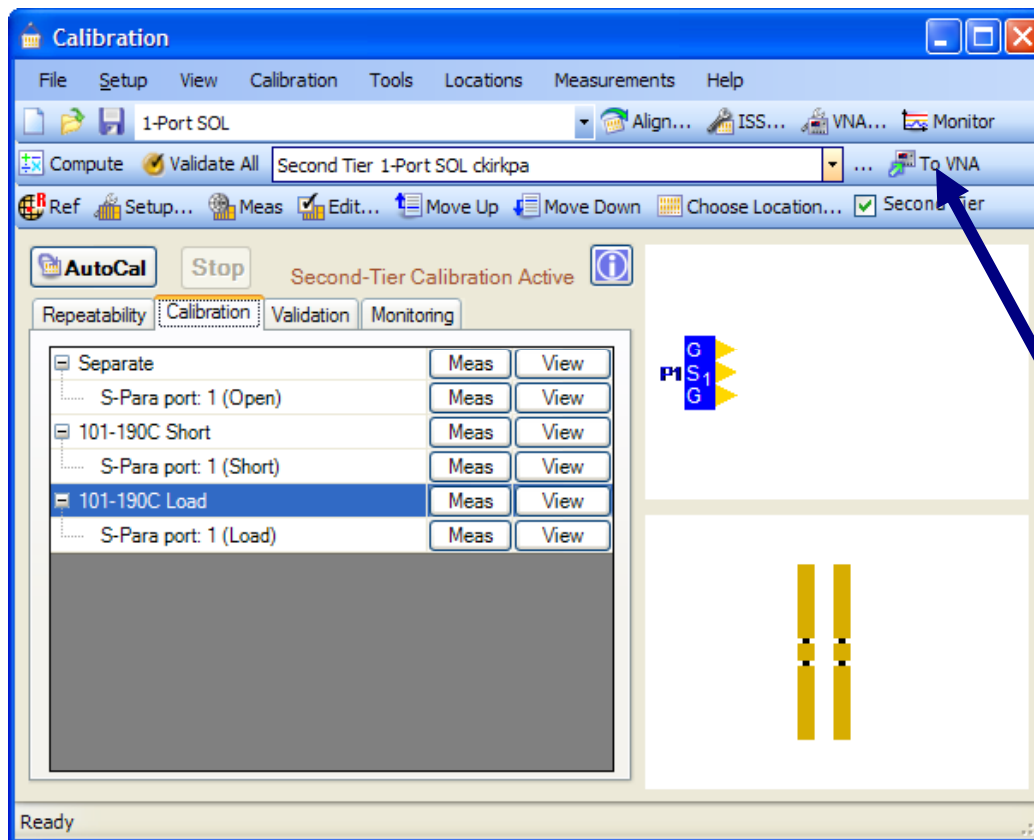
Calibration

File Setup View Calibration Tools Locations Measurements Help

1-Port SOL Align... ISS... VNA... Monitor

Compute Validate All Second Tier 1-Port SOL ckirkpa ... To VNA

Ref Setup... Meas Edit... Move Up Move Down Choose Location... Second Tier

AutoCal Stop Second-Tier Calibration Active

Repeatability Calibration Validation Monitoring

| | | |
|---|---|---|
| Separate | Meas | View |
| S-Para port: 1 (Open) | Meas | View |
| 101-190C Short | Meas | View |
| S-Para port: 1 (Short) | Meas | View |
| 101-190C Load | Meas | View |
| S-Para port: 1 (Load) | Meas | View |

P1 G S 1 G

Ready